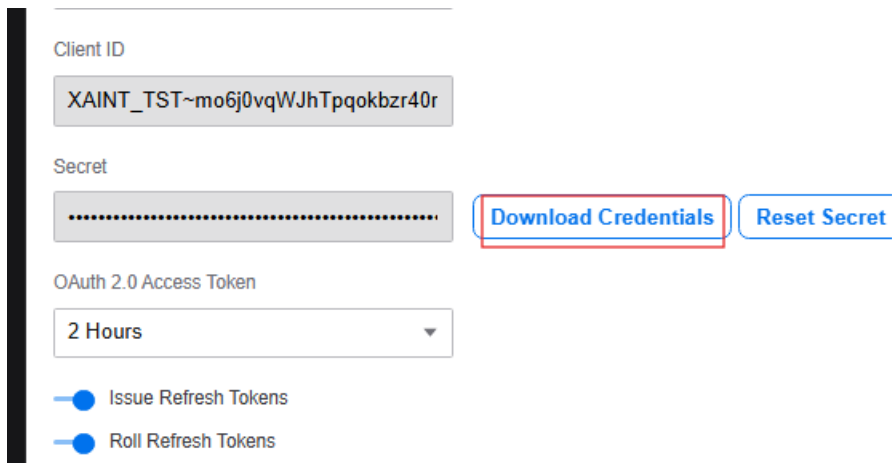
Client ID

XAINT_TST~mo6j0vqWJhTpqokbzr40r

Secret

••••••••••••••••••••••••••••••••••••••••••••••••••

Download Credentials

Reset Secret

OAuth 2.0 Access Token

2 Hours

Issue Refresh Tokens

Roll Refresh Tokens